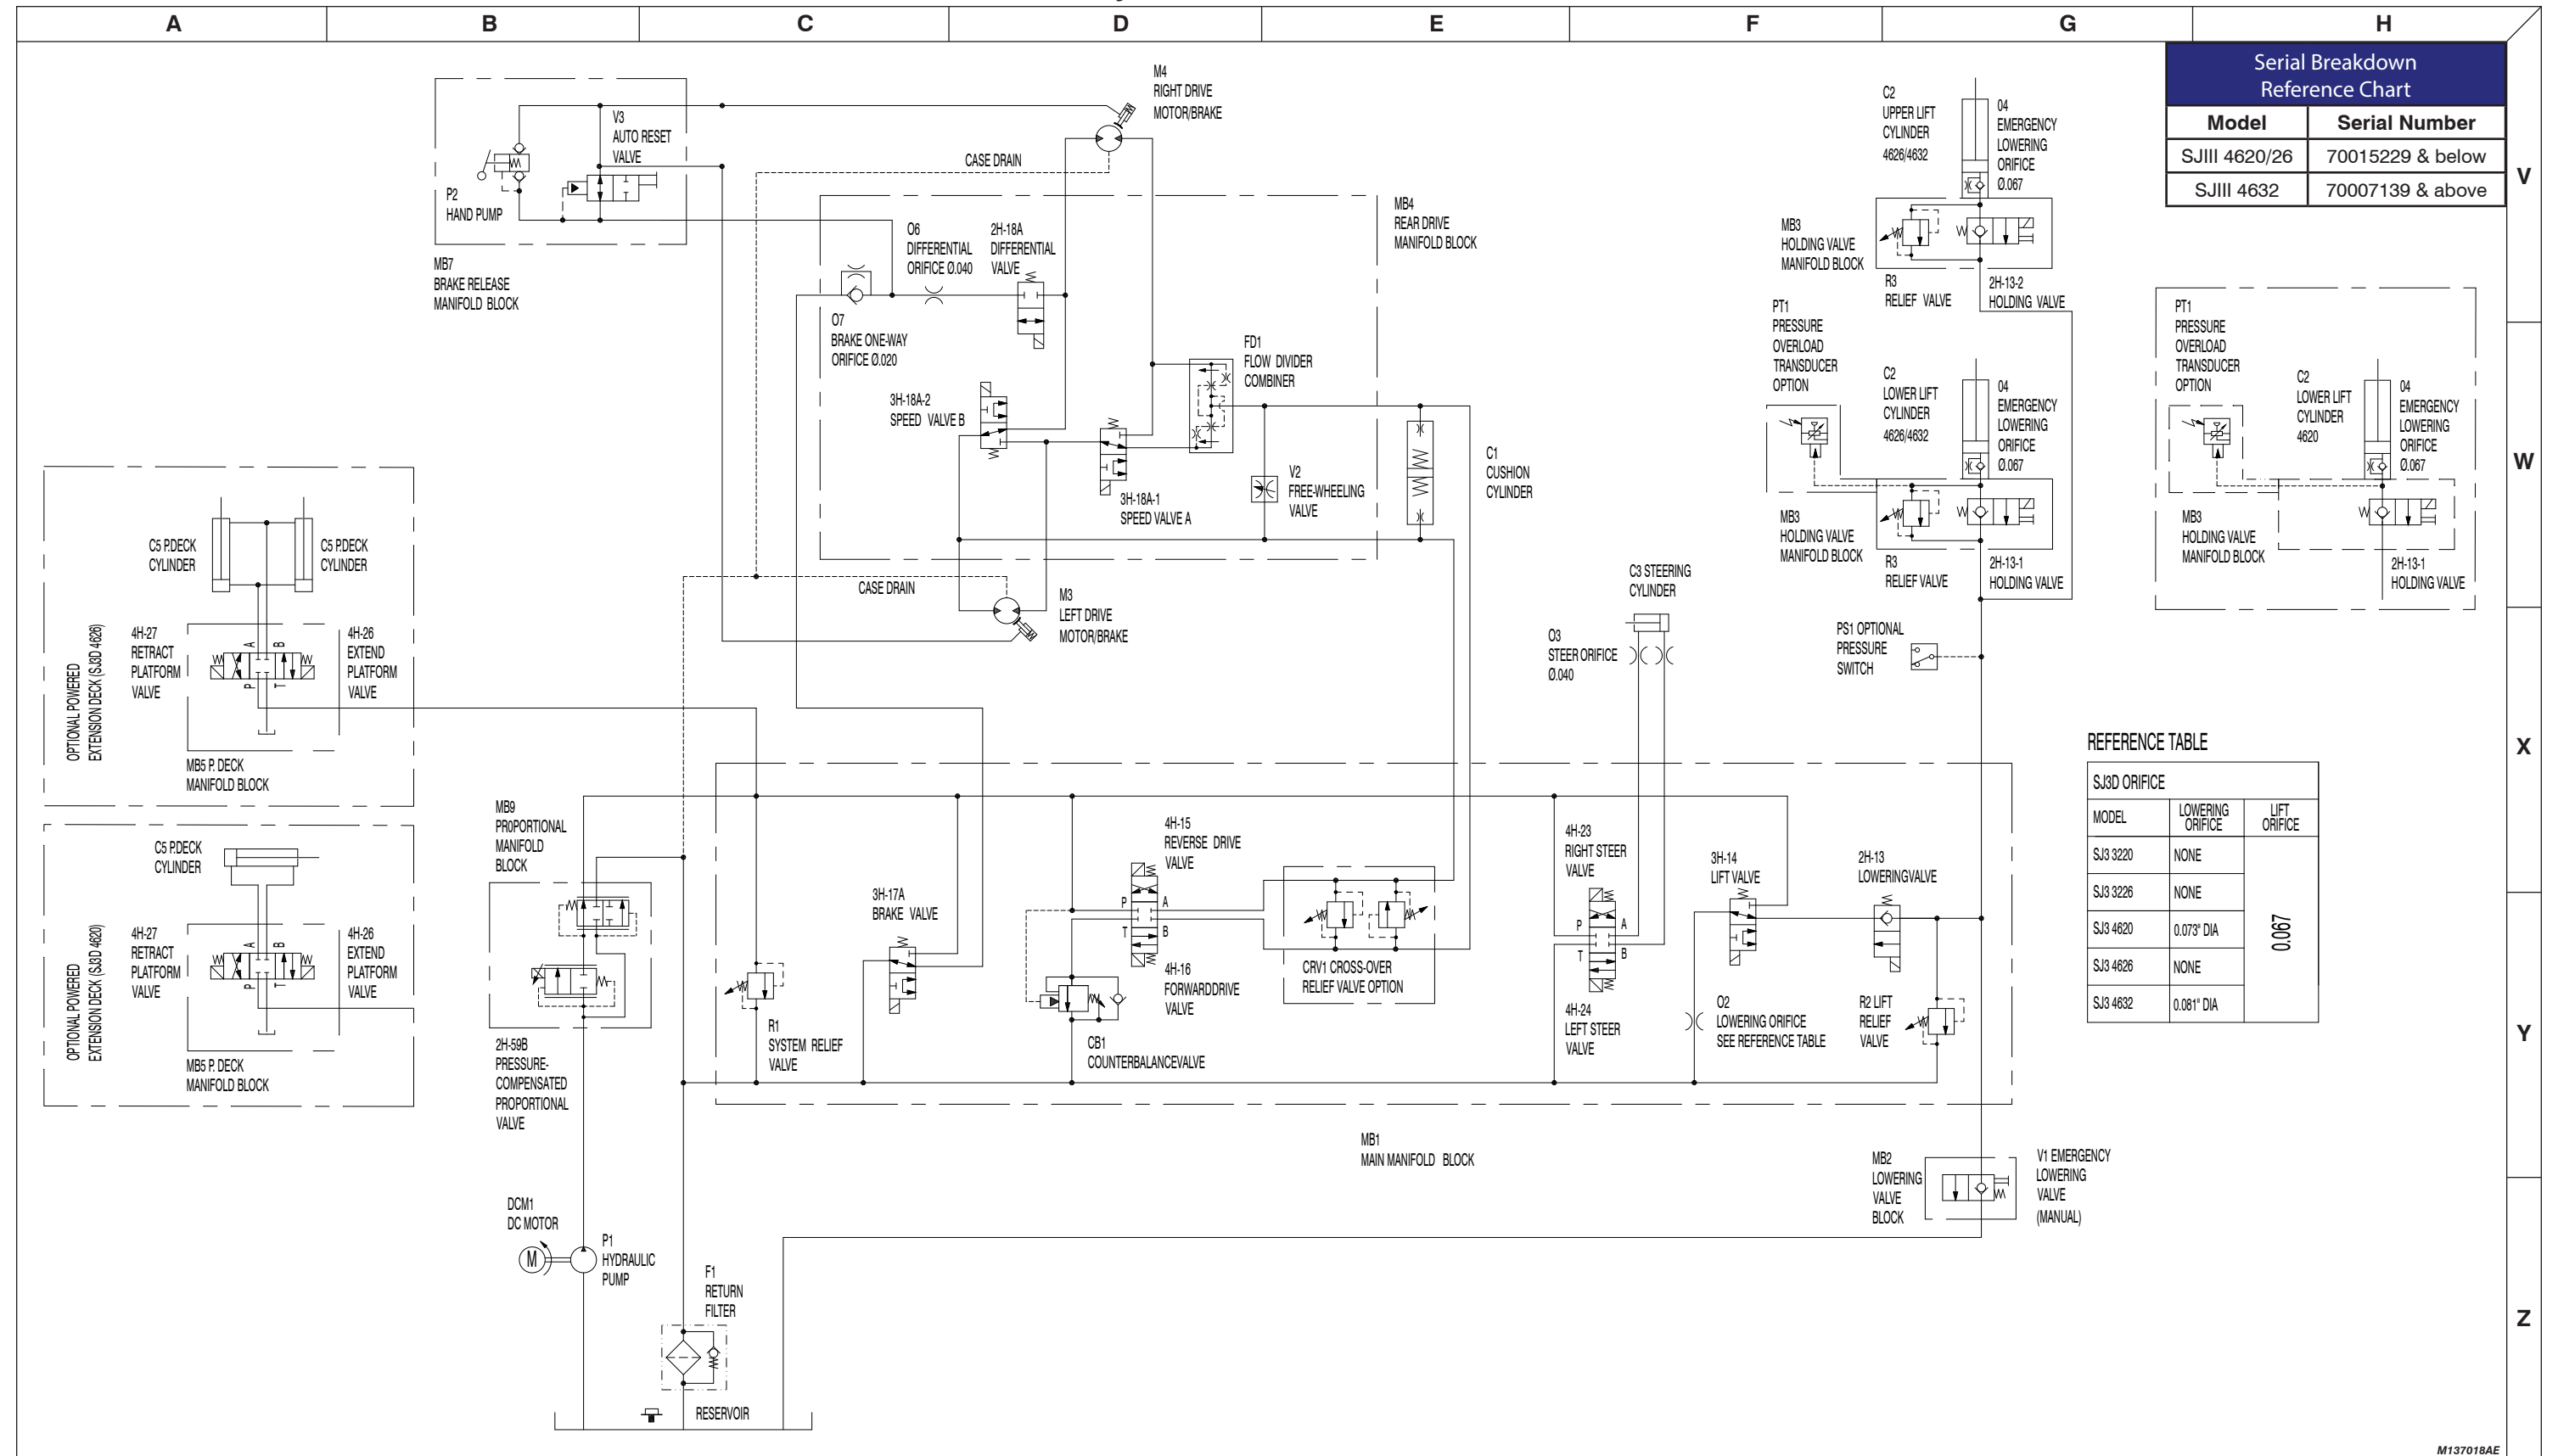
A B C D E F G H

V W X Y Z

Serial Breakdown Reference Chart

| Model | Serial Number |
|---|---|
| SJIII 4620/26 | 70015229 & below |
| SJIII 4632 | 70007139 & above |

V3 AUTO RESET VALVE

P2 HAND PUMP

MB7 BRAKE RELEASE MANIFOLD BLOCK

M4 RIGHT DRIVE MOTOR/BRAKE

CASE DRAIN

O6 DIFFERENTIAL ORIFICE Ø.040

2H-18A DIFFERENTIAL VALVE

MB4 REAR DRIVE MANIFOLD BLOCK

O7 BRAKE ONE-WAY ORIFICE Ø.020

FD1 FLOW DIVIDER COMBINER

3H-18A-2 SPEED VALVE B

3H-18A-1 SPEED VALVE A

V2 FREE-WHEELING VALVE

C1 CUSHION CYLINDER

CASE DRAIN

M3 LEFT DRIVE MOTOR/BRAKE

C2 UPPER LIFT CYLINDER 4626/4632

O4 EMERGENCY LOWERING ORIFICE Ø.067

MB3 HOLDING VALVE MANIFOLD BLOCK

R3 RELIEF VALVE

2H-13-2 HOLDING VALVE

PT1 PRESSURE OVERLOAD TRANSDUCER OPTION

C2 LOWER LIFT CYLINDER 4626/4632

O4 EMERGENCY LOWERING ORIFICE Ø.067

MB3 HOLDING VALVE MANIFOLD BLOCK

R3 RELIEF VALVE

2H-13-1 HOLDING VALVE

PT1 PRESSURE OVERLOAD TRANSDUCER OPTION

C2 LOWER LIFT CYLINDER 4620

O4 EMERGENCY LOWERING ORIFICE Ø.067

MB3 HOLDING VALVE MANIFOLD BLOCK

2H-13-1 HOLDING VALVE

C5 P.DECK CYLINDER

C5 P.DECK CYLINDER

OPTIONAL POWERED EXTENSION DECK (SJ3D 4626)

4H-27 RETRACT PLATFORM VALVE

4H-26 EXTEND PLATFORM VALVE

MB5 P. DECK MANIFOLD BLOCK

C3 STEERING CYLINDER

O3 STEER ORIFICE Ø.040

PS1 OPTIONAL PRESSURE SWITCH

REFERENCE TABLE

| SJ3D ORIFICE | | |
|---|---|---|
| MODEL | LOWERING ORIFICE | LIFT ORIFICE |
| SJ3 3220 | NONE | 0.067 |
| SJ3 3226 | NONE | |
| SJ3 4620 | 0.073" DIA | |
| SJ3 4626 | NONE | |
| SJ3 4632 | 0.081" DIA | |

C5 P.DECK CYLINDER

OPTIONAL POWERED EXTENSION DECK (SJ3D 4620)

4H-27 RETRACT PLATFORM VALVE

4H-26 EXTEND PLATFORM VALVE

MB5 P. DECK MANIFOLD BLOCK

MB9 PROPORTIONAL MANIFOLD BLOCK

2H-59B PRESSURE-COMPENSATED PROPORTIONAL VALVE

3H-17A BRAKE VALVE

R1 SYSTEM RELIEF VALVE

4H-15 REVERSE DRIVE VALVE

4H-16 FORWARDDRIVE VALVE

CB1 COUNTERBALANCEVALVE

CRV1 CROSS-OVER RELIEF VALVE OPTION

4H-23 RIGHT STEER VALVE

4H-24 LEFT STEER VALVE

3H-14 LIFT VALVE

2H-13 LOWERINGVALVE

O2 LOWERING ORIFICE SEE REFERENCE TABLE

R2 LIFT RELIEF VALVE

MB1 MAIN MANIFOLD BLOCK

MB2 LOWERING VALVE BLOCK

V1 EMERGENCY LOWERING VALVE (MANUAL)

DCM1 DC MOTOR

P1 HYDRAULIC PUMP

F1 RETURN FILTER

RESERVOIR

M137018AE